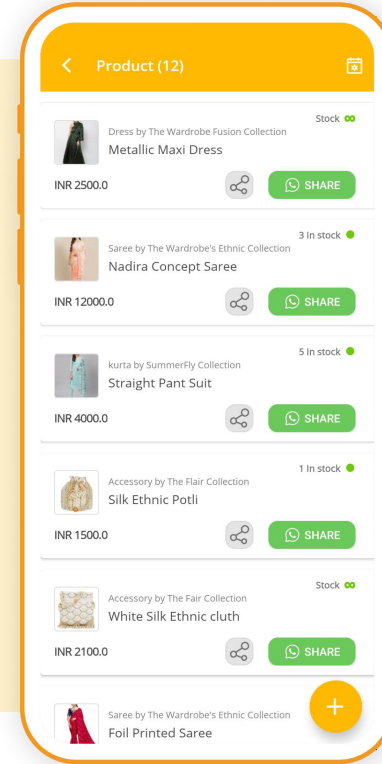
Product (12)

Stock ∞
Dress by The Wardrobe Fusion Collection
Metallic Maxi Dress
INR 2500.0
SHARE

3 In stock
Saree by The Wardrobe's Ethnic Collection
Nadira Concept Saree
INR 12000.0
SHARE

5 In stock
kurta by SummerFly Collection
Straight Pant Suit
INR 4000.0
SHARE

1 In stock
Accessory by The Flair Collection
Silk Ethnic Potli
INR 1500.0
SHARE

Stock ∞
Accessory by The Fair Collection
White Silk Ethnic cluth
INR 2100.0
SHARE

Saree by The Wardrobe's Ethnic Collection
Foil Printed Saree
+